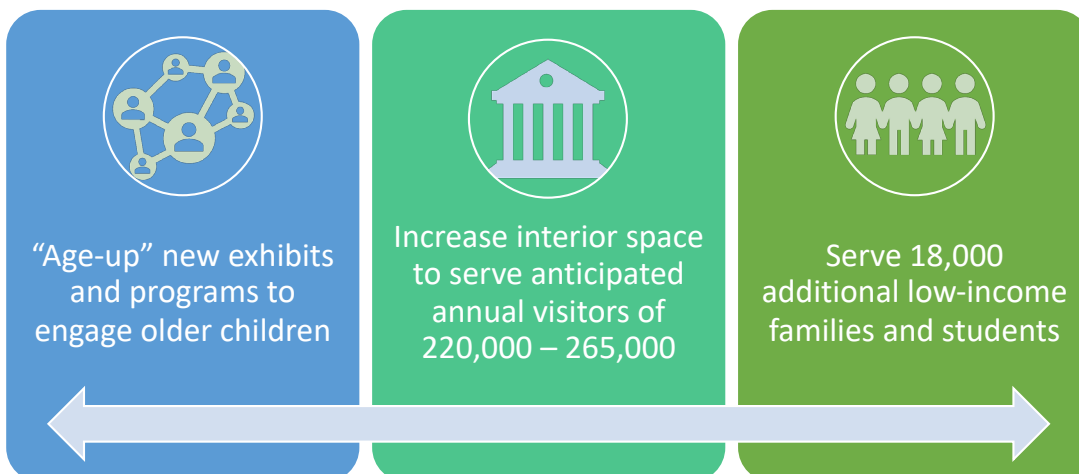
“Age-up” new exhibits and programs to engage older children

Increase interior space to serve anticipated annual visitors of 220,000 – 265,000

Serve 18,000 additional low-income families and students